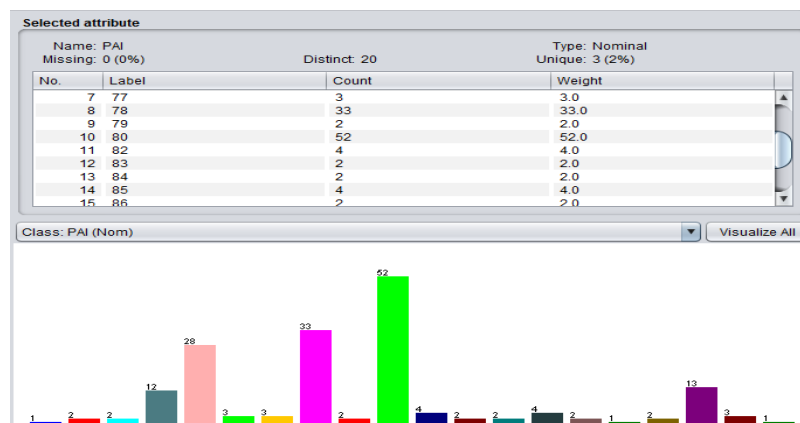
Selected attribute

Name: PAI
Missing: 0 (0%)
Distinct: 20
Type: Nominal
Unique: 3 (2%)

| No. | Label | Count | Weight |
|---|---|---|---|
| 7 | 77 | 3 | 3.0 |
| 8 | 78 | 33 | 33.0 |
| 9 | 79 | 2 | 2.0 |
| 10 | 80 | 52 | 52.0 |
| 11 | 82 | 4 | 4.0 |
| 12 | 83 | 2 | 2.0 |
| 13 | 84 | 2 | 2.0 |
| 14 | 85 | 4 | 4.0 |
| 15 | 86 | 2 | 2.0 |

Class: PAI (Nom)

Visualize All

1 2 2 12 28 3 3 33 2 52 4 2 2 4 2 1 2 13 3 1